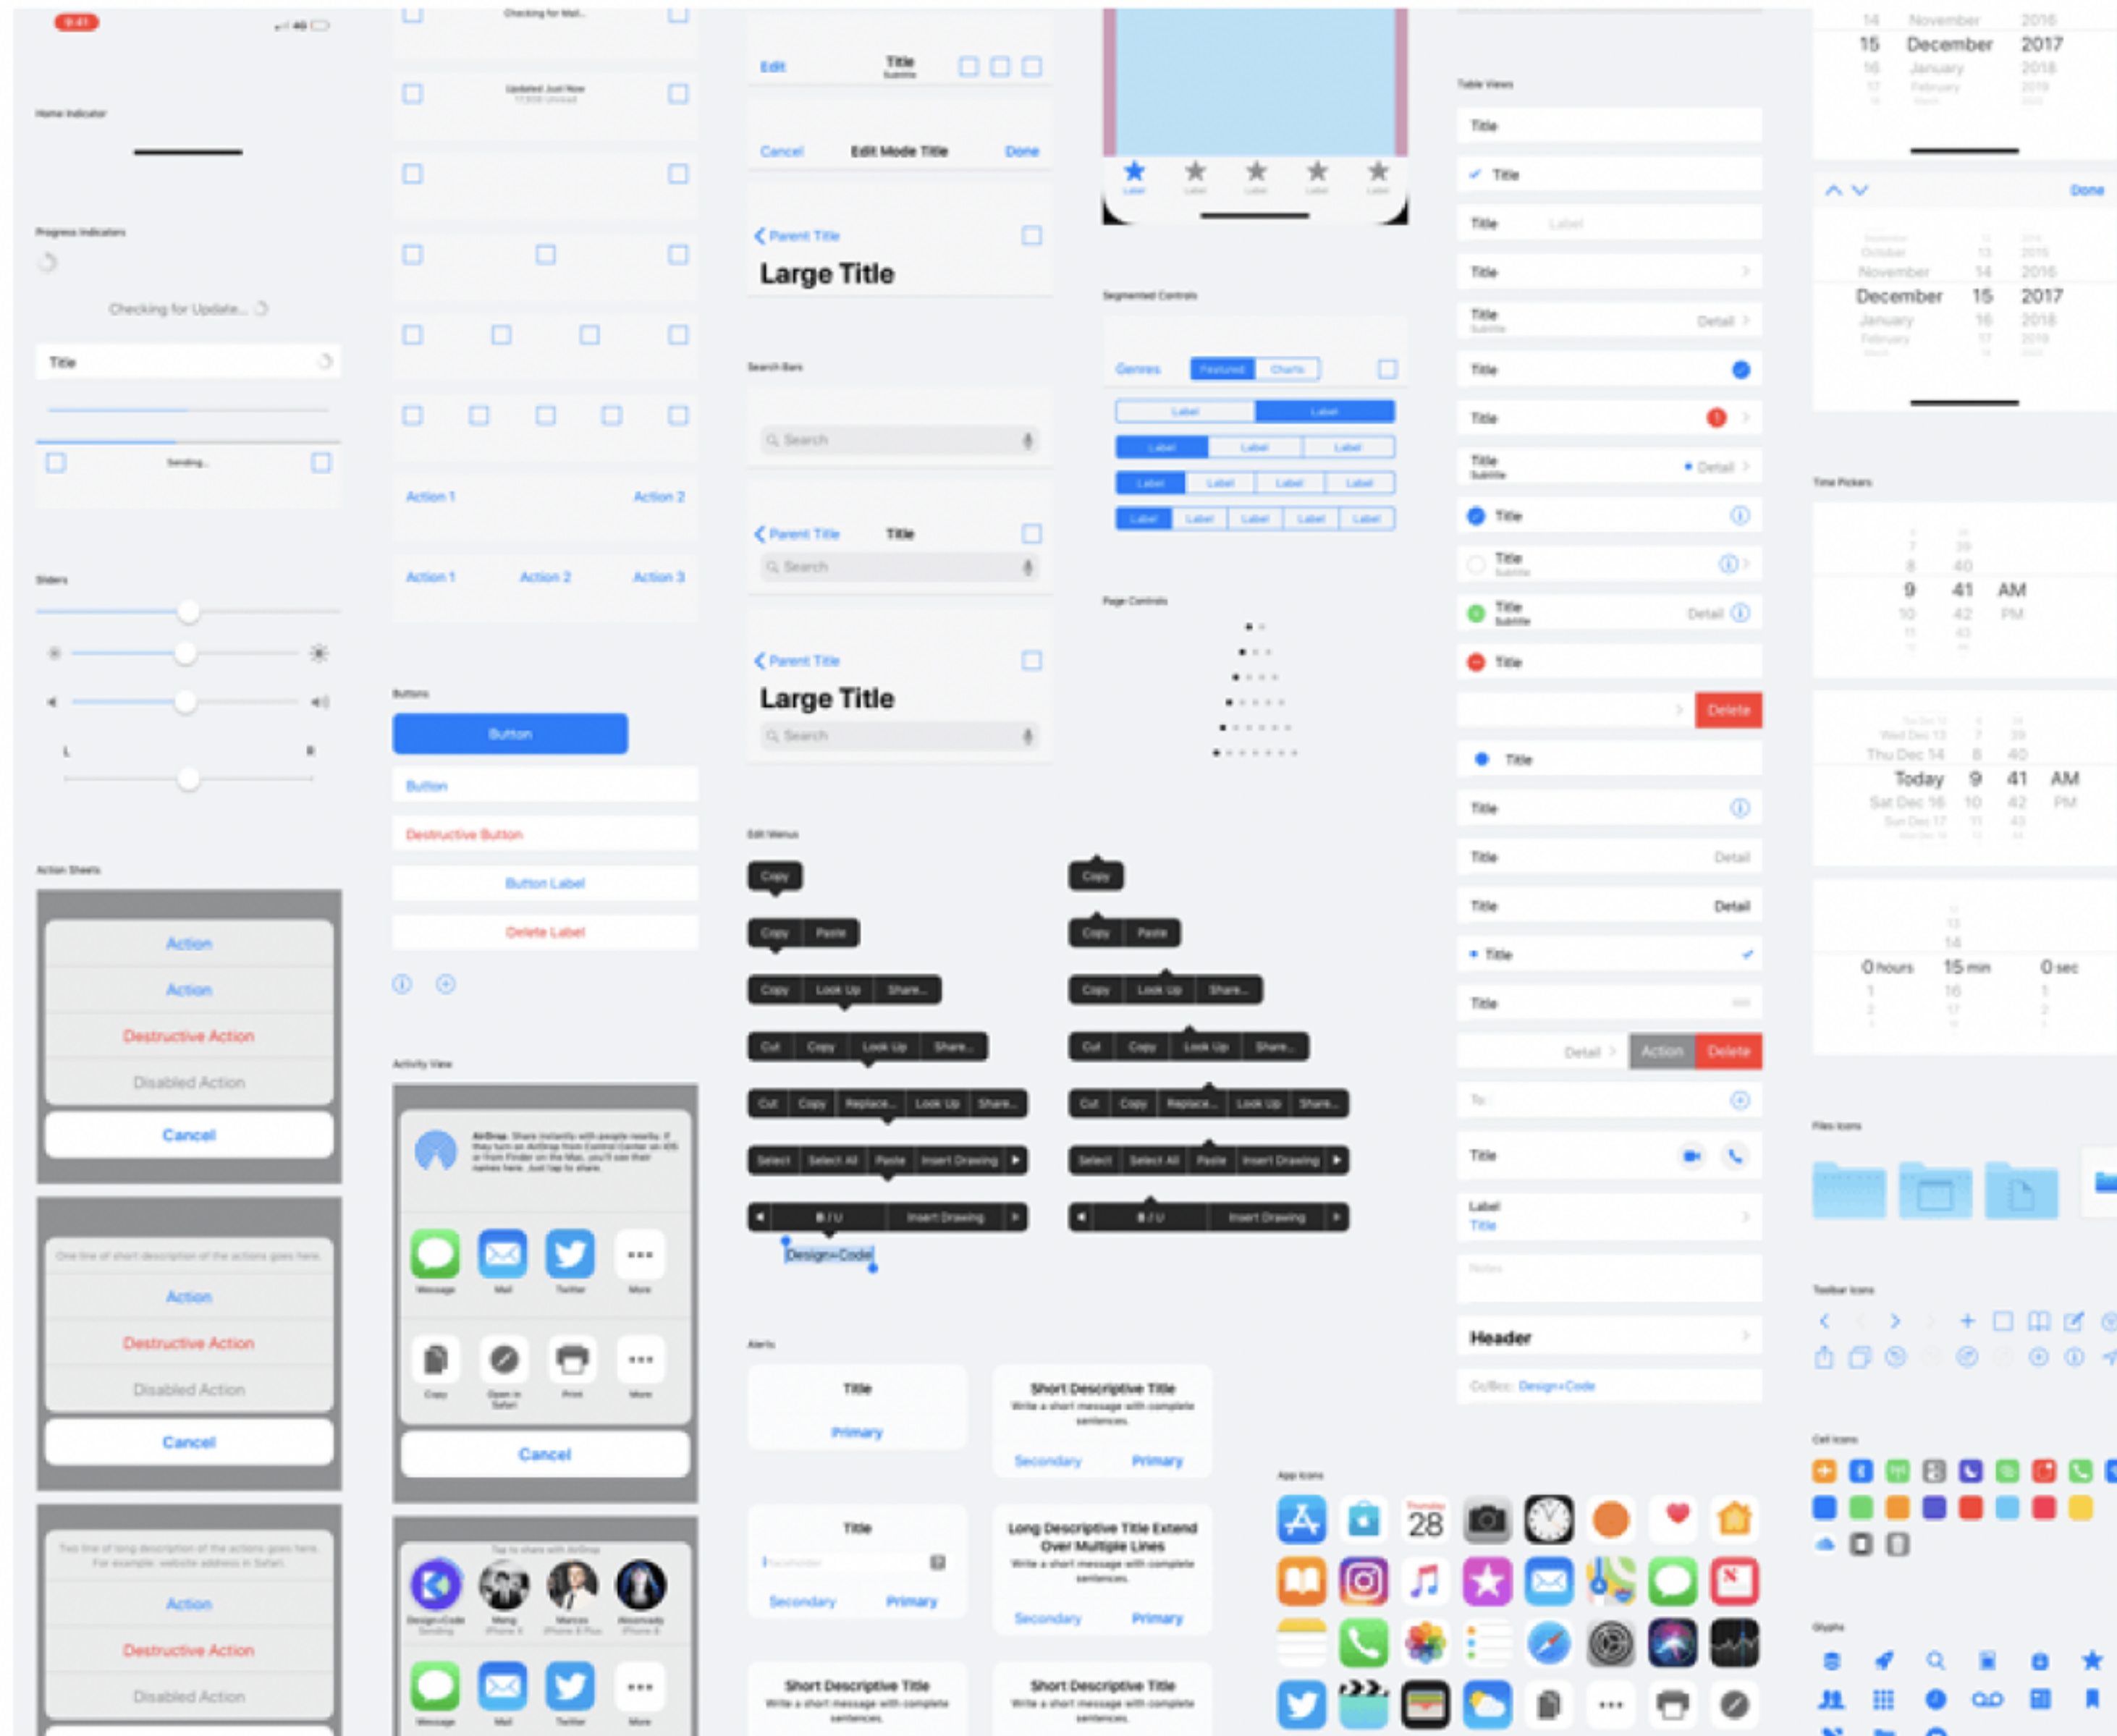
9:41

Home Indicator

Progress Indicators

Checking for Update...

Title

Sending...

Sliders

L R

Action Sheets

Action
Action
Destructive Action
Disabled Action
Cancel

One line of short description of the actions goes here.
Action
Destructive Action
Disabled Action
Cancel

Two line of long description of the actions goes here. For example: website address in Safari.
Action
Destructive Action
Disabled Action

Checking for Mail...

Updated Just Now

Action 1 Action 2

Action 1 Action 2 Action 3

Buttons

Button
Button
Destructive Button
Button Label
Delete Label

Activity View

AirDrop. Share instantly with people nearby. If they turn on AirDrop from Control Center on iOS or from Finder on the Mac, you'll see their names here. Just tap to share.

Message Mail Twitter More

Copy Open in Safari Print More

Cancel

Tap to share with AirDrop

Design+Code Meng Marcos Meowmeowy

Message Mail Twitter More

Edit Title Subtitle

Cancel Edit Mode Title Done

Parent Title
Large Title

Search Bars

Search

Parent Title Title
Search

Parent Title
Large Title
Search

Edit Menus

Copy
Copy Paste
Copy Look Up Share...
Cut Copy Look Up Share...
Cut Copy Replace... Look Up Share...
Select Select All Paste Insert Drawing
B / U Insert Drawing
Design+Code

Copy
Copy Paste
Copy Look Up Share...
Cut Copy Look Up Share...
Cut Copy Replace... Look Up Share...
Select Select All Paste Insert Drawing
B / U Insert Drawing

Alerts

Title
Primary

Short Descriptive Title
Write a short message with complete sentences.
Secondary Primary

Title
Placeholder
Secondary Primary

Long Descriptive Title Extend Over Multiple Lines
Write a short message with complete sentences.
Secondary Primary

Short Descriptive Title
Write a short message with complete sentences.

Short Descriptive Title
Write a short message with complete sentences.

Segmented Controls

Genres Featured Charts
Label Label
Label Label Label
Label Label Label Label
Label Label Label Label Label

Page Controls

App Icons

Thursday
28

Table Views

Title
Title
Title Label
Title
Title Subtitle Detail
Title
Title
Title Subtitle Detail
Title
Title Subtitle
Title Subtitle Detail
Title
Delete
Title
Title
Title Detail
Title Detail
Title
Title
Detail Action Delete
To:
Title
Label
Title
Notes
Header
Cc/Bcc: Design+Code

14 November 2016
15 December 2017
16 January 2018
17 February 2019

Done

October
November 14 2016
December 15 2017
January 16 2018
February 17 2019

Time Pickers

8 40
9 41 AM
10 42 PM

Wed Dec 13 7 39
Thu Dec 14 8 40
Today 9 41 AM
Sat Dec 16 10 42 PM
Sun Dec 17 11 43

13
14
0 hours 15 min 0 sec
1 16 1

Files Icons

Toolbar Icons

Cell Icons

Glyphs